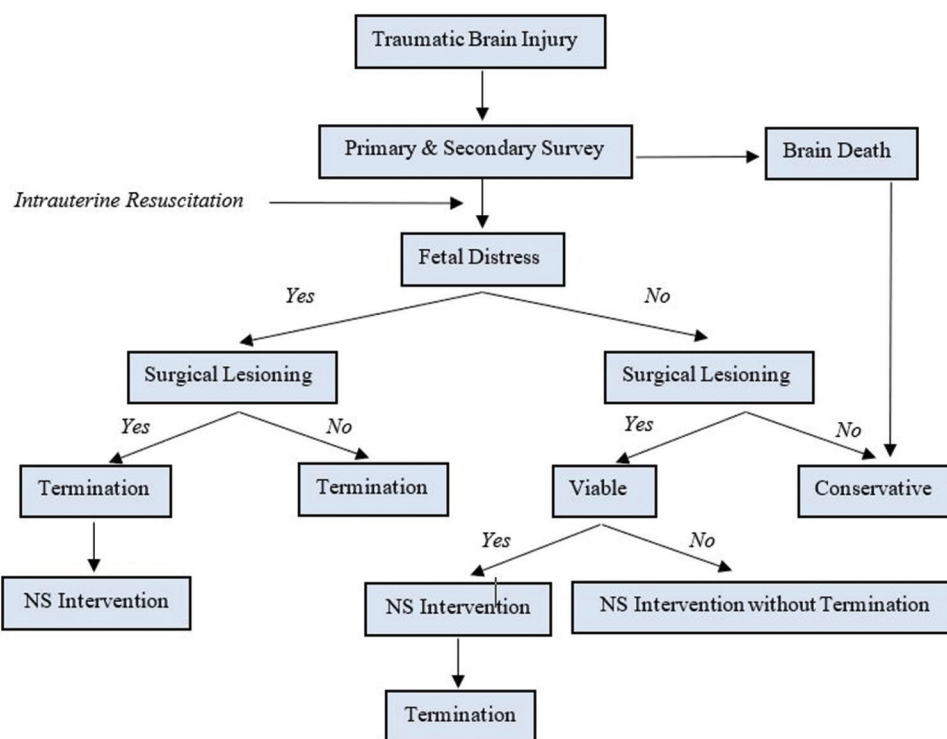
Traumatic Brain Injury

Primary & Secondary Survey

Brain Death

Intrauterine Resuscitation

Fetal Distress

Yes

No

Surgical Lesioning

Surgical Lesioning

Yes

No

Yes

No

Termination

Termination

Viable

Conservative

Yes

No

NS Intervention

NS Intervention

NS Intervention without Termination

Termination